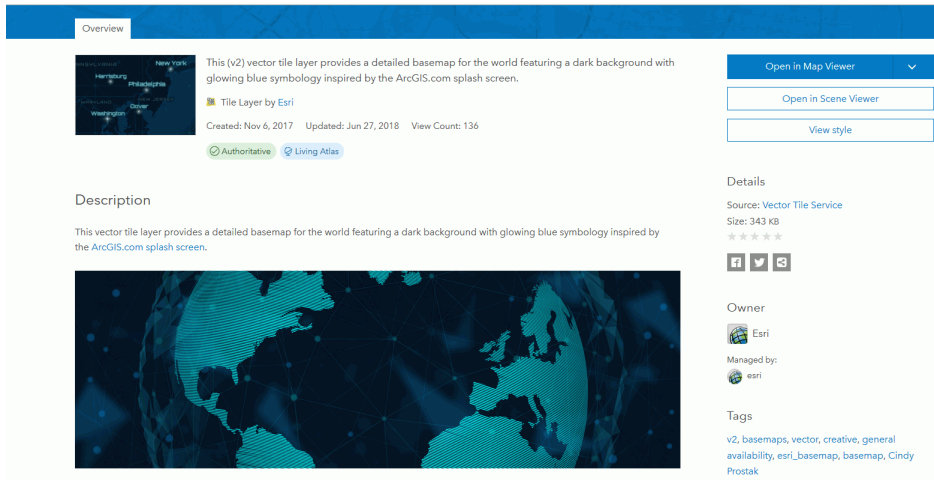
Overview

New York
Harrisburg
Philadelphia
Dover
Washington

This (v2) vector tile layer provides a detailed basemap for the world featuring a dark background with glowing blue symbology inspired by the ArcGIS.com splash screen.

Tile Layer by Esri

Created: Nov 6, 2017 Updated: Jun 27, 2018 View Count: 136

Authoritative Living Atlas

Open in Map Viewer

Open in Scene Viewer

View style

Description

This vector tile layer provides a detailed basemap for the world featuring a dark background with glowing blue symbology inspired by the ArcGIS.com splash screen.

Details

Source: Vector Tile Service
Size: 343 KB

Owner

Esri

Managed by:

esri

Tags

v2, basemaps, vector, creative, general availability, esri_basemap, basemap, Cindy Prostak